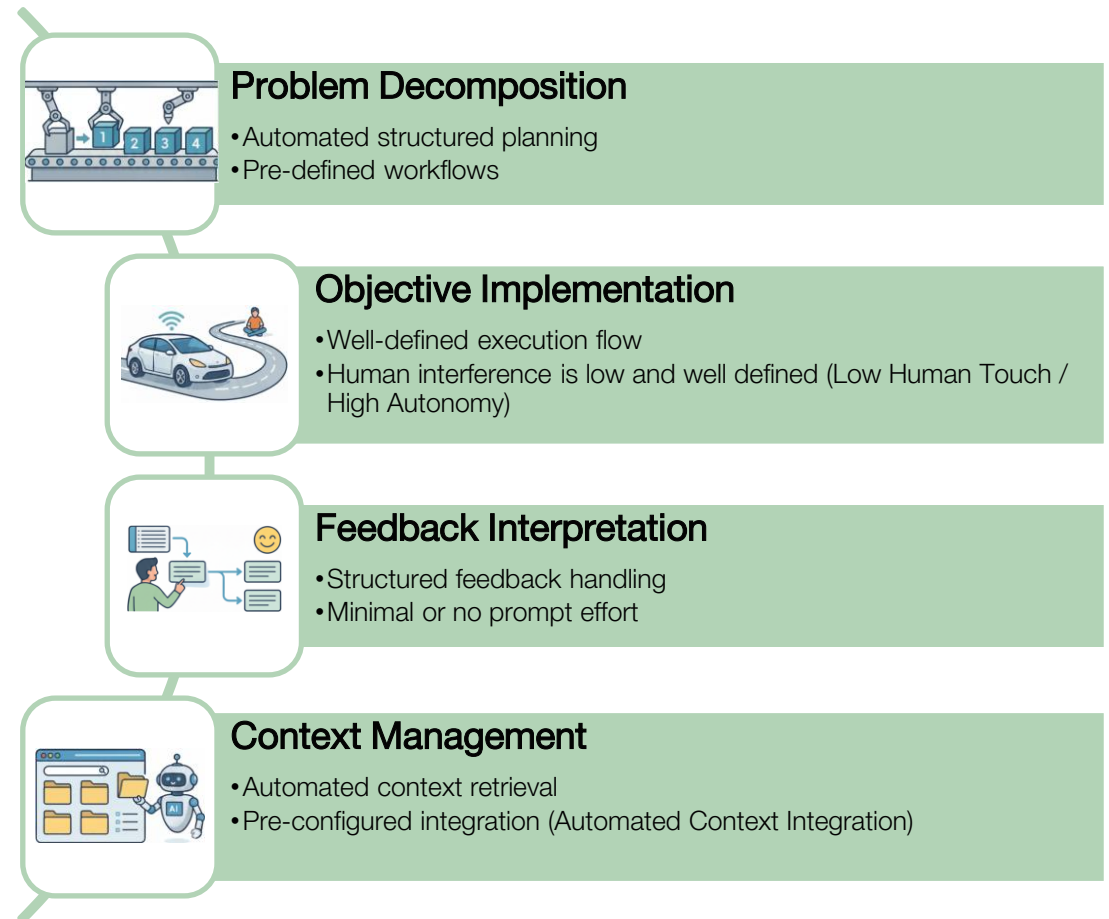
1 2 3 4

Problem Decomposition
•Automated structured planning
•Pre-defined workflows

Objective Implementation
•Well-defined execution flow
•Human interference is low and well defined (Low Human Touch / High Autonomy)

Feedback Interpretation
•Structured feedback handling
•Minimal or no prompt effort

AI

Context Management
•Automated context retrieval
•Pre-configured integration (Automated Context Integration)